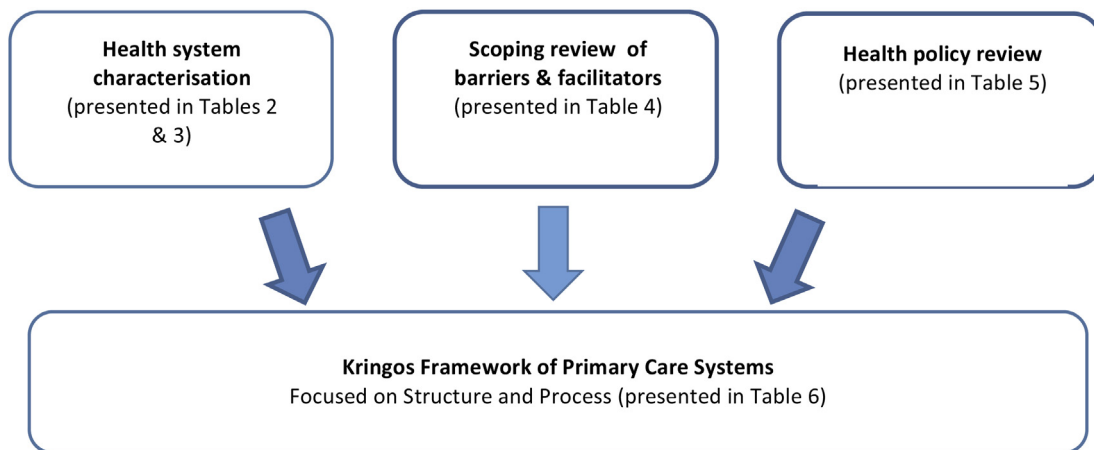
**Health system characterisation**
(presented in Tables 2 & 3)

**Scoping review of barriers & facilitators**
(presented in Table 4)

**Health policy review**
(presented in Table 5)

**Kringos Framework of Primary Care Systems**
Focused on Structure and Process (presented in Table 6)